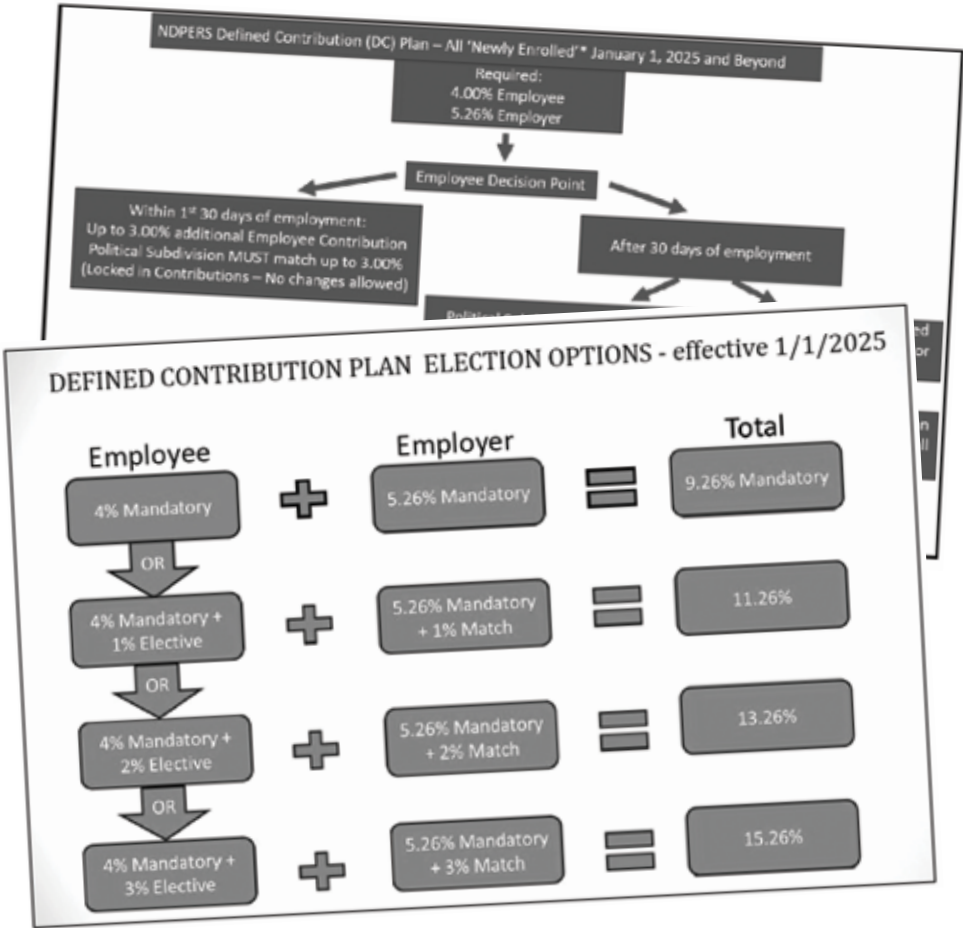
NDPERS Defined Contribution (DC) Plan – All 'Newly Enrolled'* January 1, 2025 and Beyond

Required:
4.00% Employee
5.26% Employer

Employee Decision Point

Within 1st 30 days of employment:
Up to 3.00% additional Employee Contribution
Political Subdivision MUST match up to 3.00%
(Locked in Contributions – No changes allowed)

After 30 days of employment

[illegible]

DEFINED CONTRIBUTION PLAN ELECTION OPTIONS - effective 1/1/2025

Employee

Employer

Total

4% Mandatory

5.26% Mandatory

9.26% Mandatory

OR

4% Mandatory + 1% Elective

5.26% Mandatory + 1% Match

11.26%

OR

4% Mandatory + 2% Elective

5.26% Mandatory + 2% Match

13.26%

OR

4% Mandatory + 3% Elective

5.26% Mandatory + 3% Match

15.26%